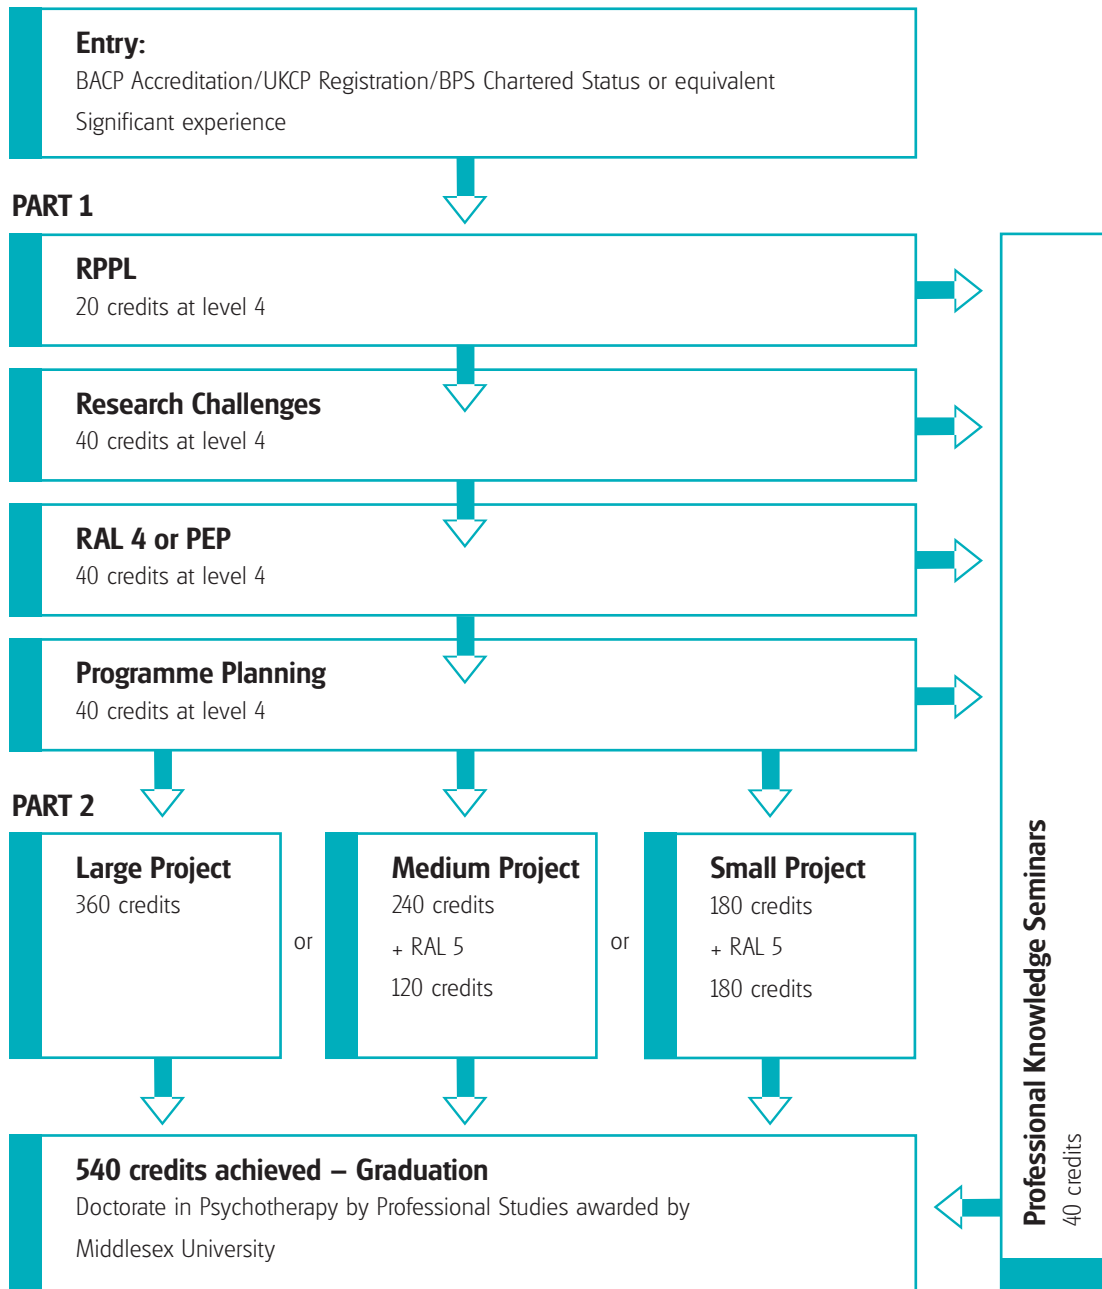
Entry:
BACP Accreditation/UKCP Registration/BPS Chartered Status or equivalent
Significant experience

PART 1

RPPL
20 credits at level 4

Research Challenges
40 credits at level 4

RAL 4 or PEP
40 credits at level 4

Programme Planning
40 credits at level 4

PART 2

Large Project
360 credits

or

Medium Project
240 credits
+ RAL 5
120 credits

or

Small Project
180 credits
+ RAL 5
180 credits

540 credits achieved – Graduation
Doctorate in Psychotherapy by Professional Studies awarded by Middlesex University

Professional Knowledge Seminars
40 credits